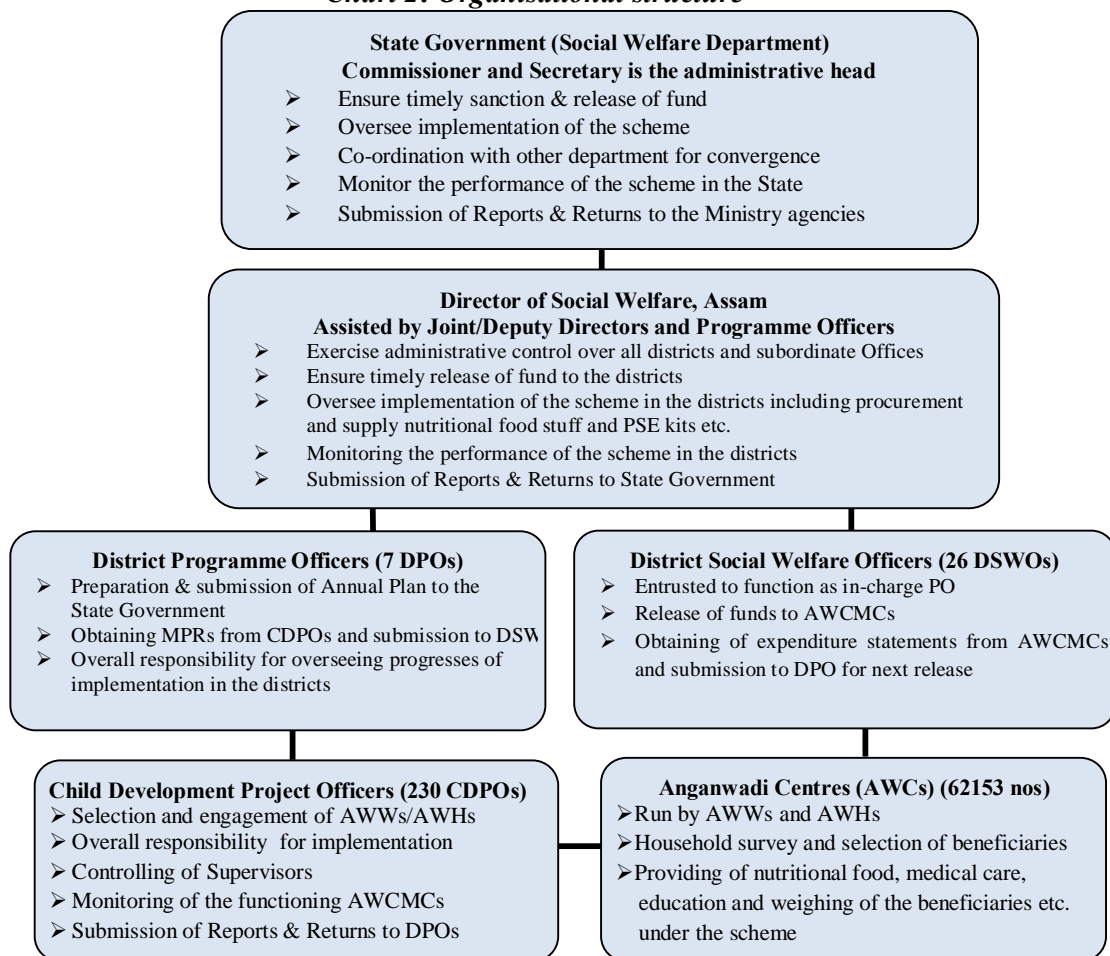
Chart 2: Organisational structure

State Government (Social Welfare Department)
Commissioner and Secretary is the administrative head
➢ Ensure timely sanction & release of fund
➢ Oversee implementation of the scheme
➢ Co-ordination with other department for convergence
➢ Monitor the performance of the scheme in the State
➢ Submission of Reports & Returns to the Ministry agencies

Director of Social Welfare, Assam
Assisted by Joint/Deputy Directors and Programme Officers
➢ Exercise administrative control over all districts and subordinate Offices
➢ Ensure timely release of fund to the districts
➢ Oversee implementation of the scheme in the districts including procurement and supply nutritional food stuff and PSE kits etc.
➢ Monitoring the performance of the scheme in the districts
➢ Submission of Reports & Returns to State Government

District Programme Officers (7 DPOs)
➢ Preparation & submission of Annual Plan to the State Government
➢ Obtaining MPRs from CDPOs and submission to DSW
➢ Overall responsibility for overseeing progresses of implementation in the districts

District Social Welfare Officers (26 DSWOs)
➢ Entrusted to function as in-charge PO
➢ Release of funds to AWCMCs
➢ Obtaining of expenditure statements from AWCMCs and submission to DPO for next release

Child Development Project Officers (230 CDPOs)
➢ Selection and engagement of AWWs/AWHs
➢ Overall responsibility for implementation
➢ Controlling of Supervisors
➢ Monitoring of the functioning AWCMCs
➢ Submission of Reports & Returns to DPOs

Anganwadi Centres (AWCs) (62153 nos)
➢ Run by AWWs and AWHs
➢ Household survey and selection of beneficiaries
➢ Providing of nutritional food, medical care, education and weighing of the beneficiaries etc. under the scheme